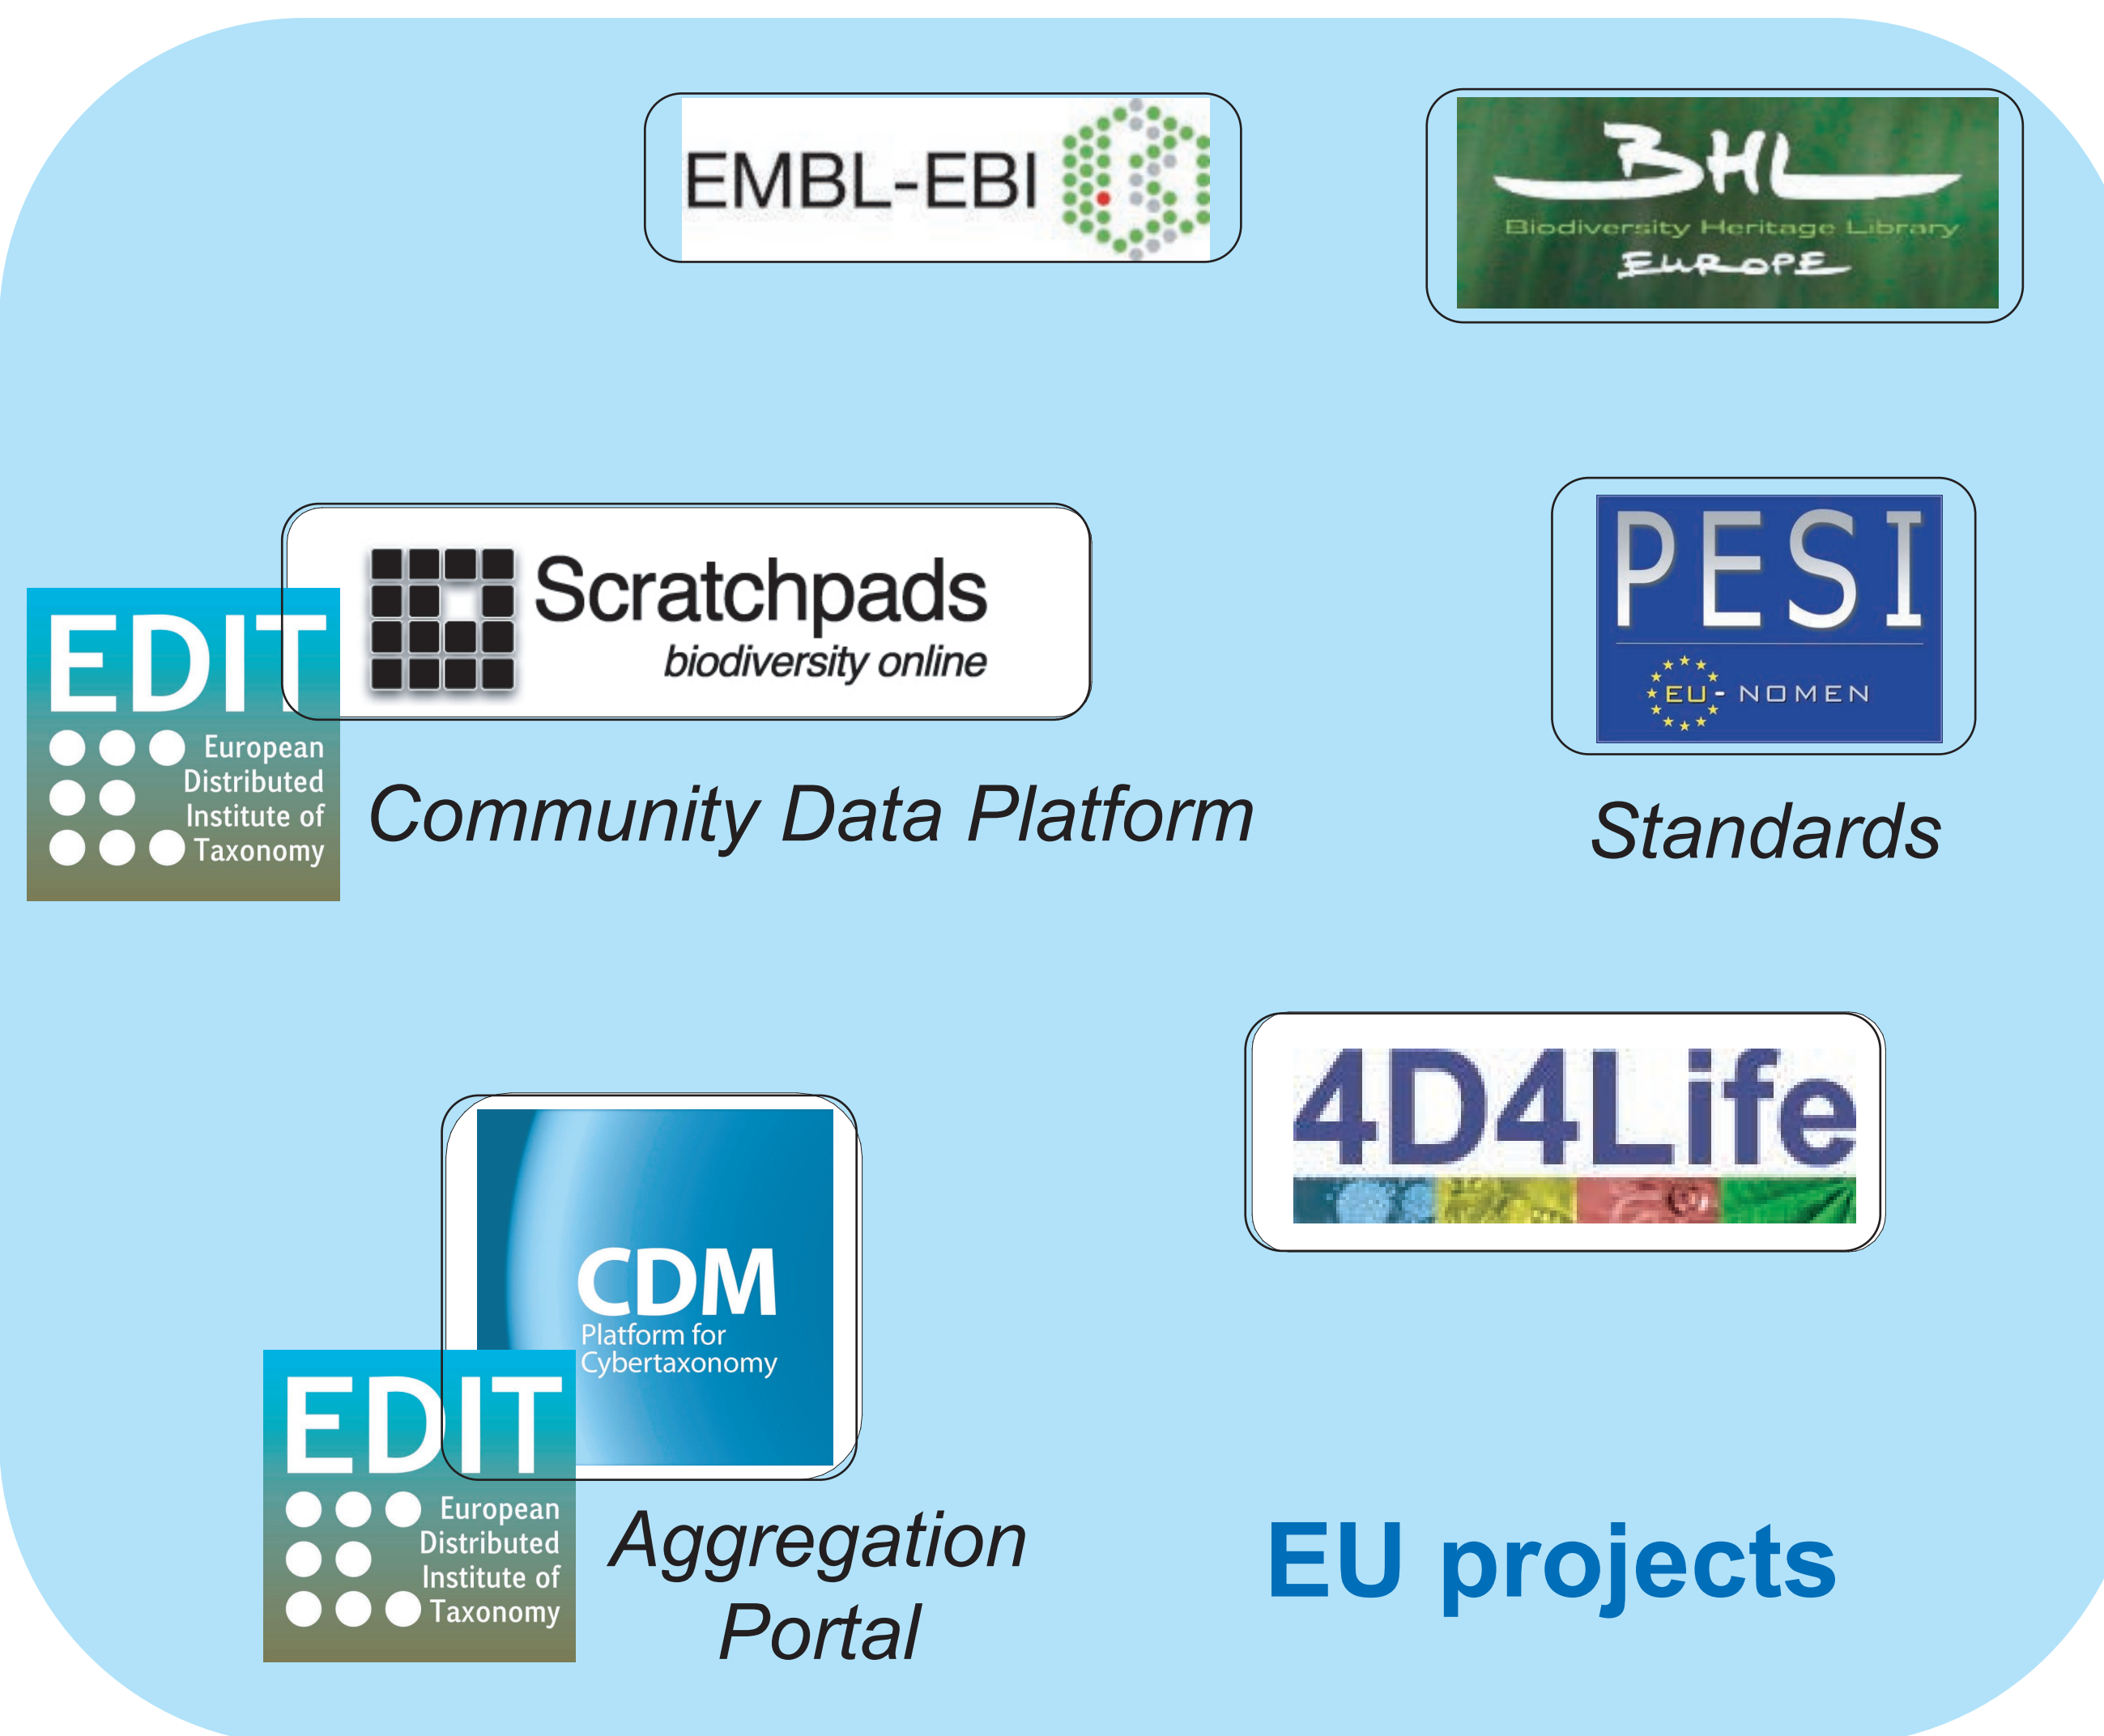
EMBL-EBI

BHL
Biodiversity Heritage Library
EUROPE

Scratchpads
biodiversity online

EDIT
European Distributed Institute of Taxonomy

Community Data Platform

PESI
EU-NOMEN

Standards

4D4Life

CDM
Platform for Cybertaxonomy

EDIT
European Distributed Institute of Taxonomy

Aggregation Portal

EU projects